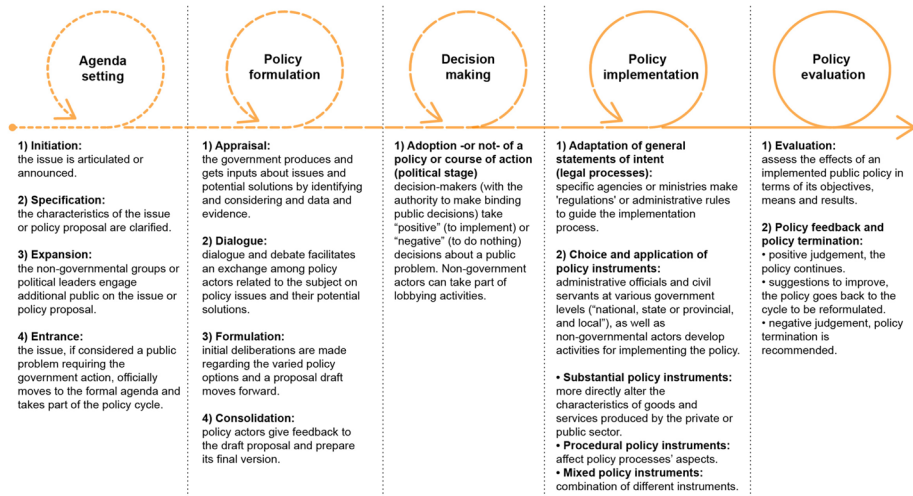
Agenda setting

1) Initiation:
the issue is articulated or announced.

2) Specification:
the characteristics of the issue or policy proposal are clarified.

3) Expansion:
the non-governmental groups or political leaders engage additional public on the issue or policy proposal.

4) Entrance:
the issue, if considered a public problem requiring the government action, officially moves to the formal agenda and takes part of the policy cycle.

Policy formulation

1) Appraisal:
the government produces and gets inputs about issues and potential solutions by identifying and considering and data and evidence.

2) Dialogue:
dialogue and debate facilitates an exchange among policy actors related to the subject on policy issues and their potential solutions.

3) Formulation:
initial deliberations are made regarding the varied policy options and a proposal draft moves forward.

4) Consolidation:
policy actors give feedback to the draft proposal and prepare its final version.

Decision making

1) Adoption -or not- of a policy or course of action (political stage)
decision-makers (with the authority to make binding public decisions) take "positive" (to implement) or "negative" (to do nothing) decisions about a public problem. Non-government actors can take part of lobbying activities.

Policy implementation

1) Adaptation of general statements of intent (legal processes):
specific agencies or ministries make 'regulations' or administrative rules to guide the implementation process.

2) Choice and application of policy instruments:
administrative officials and civil servants at various government levels ("national, state or provincial, and local"), as well as non-governmental actors develop activities for implementing the policy.

• Substantial policy instruments:
more directly alter the characteristics of goods and services produced by the private or public sector.
• Procedural policy instruments:
affect policy processes' aspects.
• Mixed policy instruments:
combination of different instruments.

Policy evaluation

1) Evaluation:
assess the effects of an implemented public policy in terms of its objectives, means and results.

2) Policy feedback and policy termination:
• positive judgement, the policy continues.
• suggestions to improve, the policy goes back to the cycle to be reformulated.
• negative judgement, policy termination is recommended.